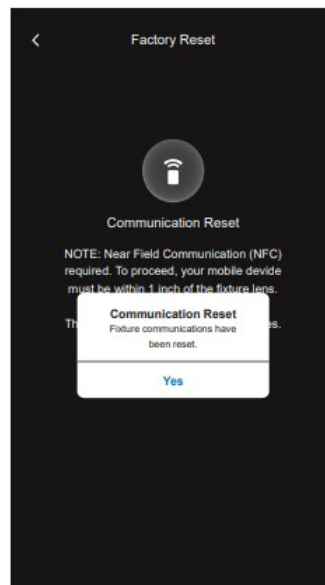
<

Factory Reset

Communication Reset

NOTE: Near Field Communication (NFC) required. To proceed, your mobile devide must be within 1 inch of the fixture lens.

Th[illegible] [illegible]es.

Communication Reset

Fixture communications have been reset.

Yes